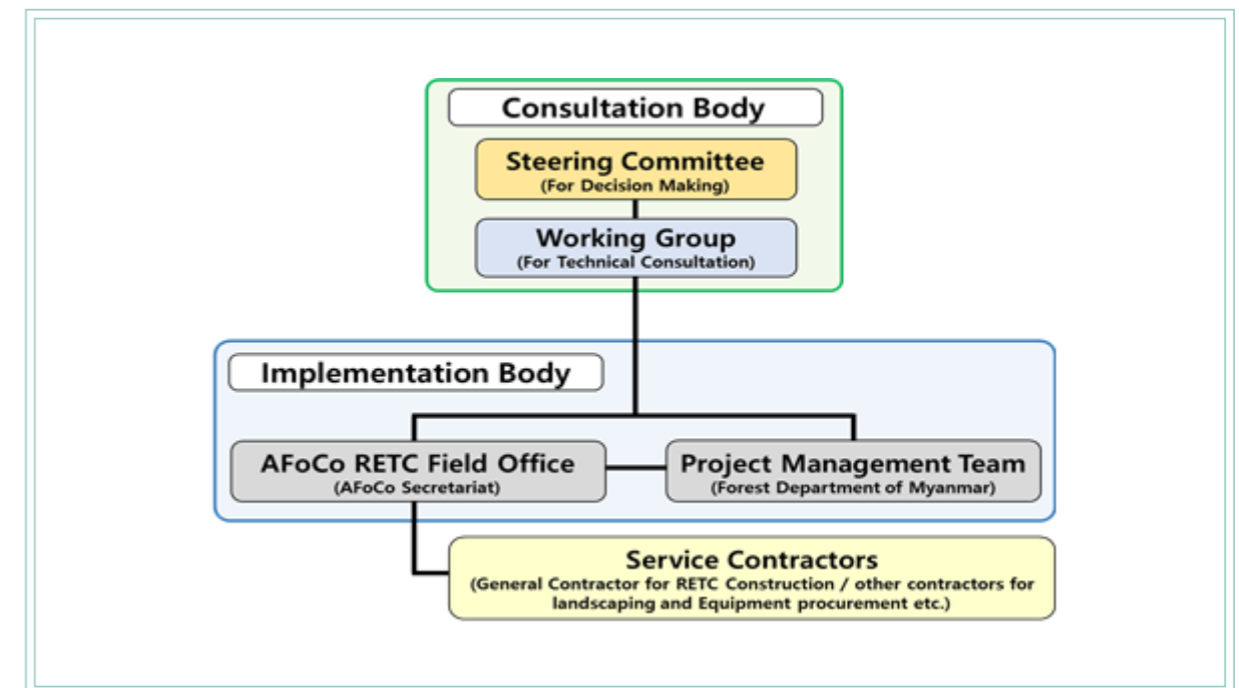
Consultation Body

Steering Committee
(For Decision Making)

Working Group
(For Technical Consultation)

Implementation Body

AFoCo RETC Field Office
(AFoCo Secretariat)

Project Management Team
(Forest Department of Myanmar)

Service Contractors
(General Contractor for RETC Construction / other contractors for landscaping and Equipment procurement etc.)